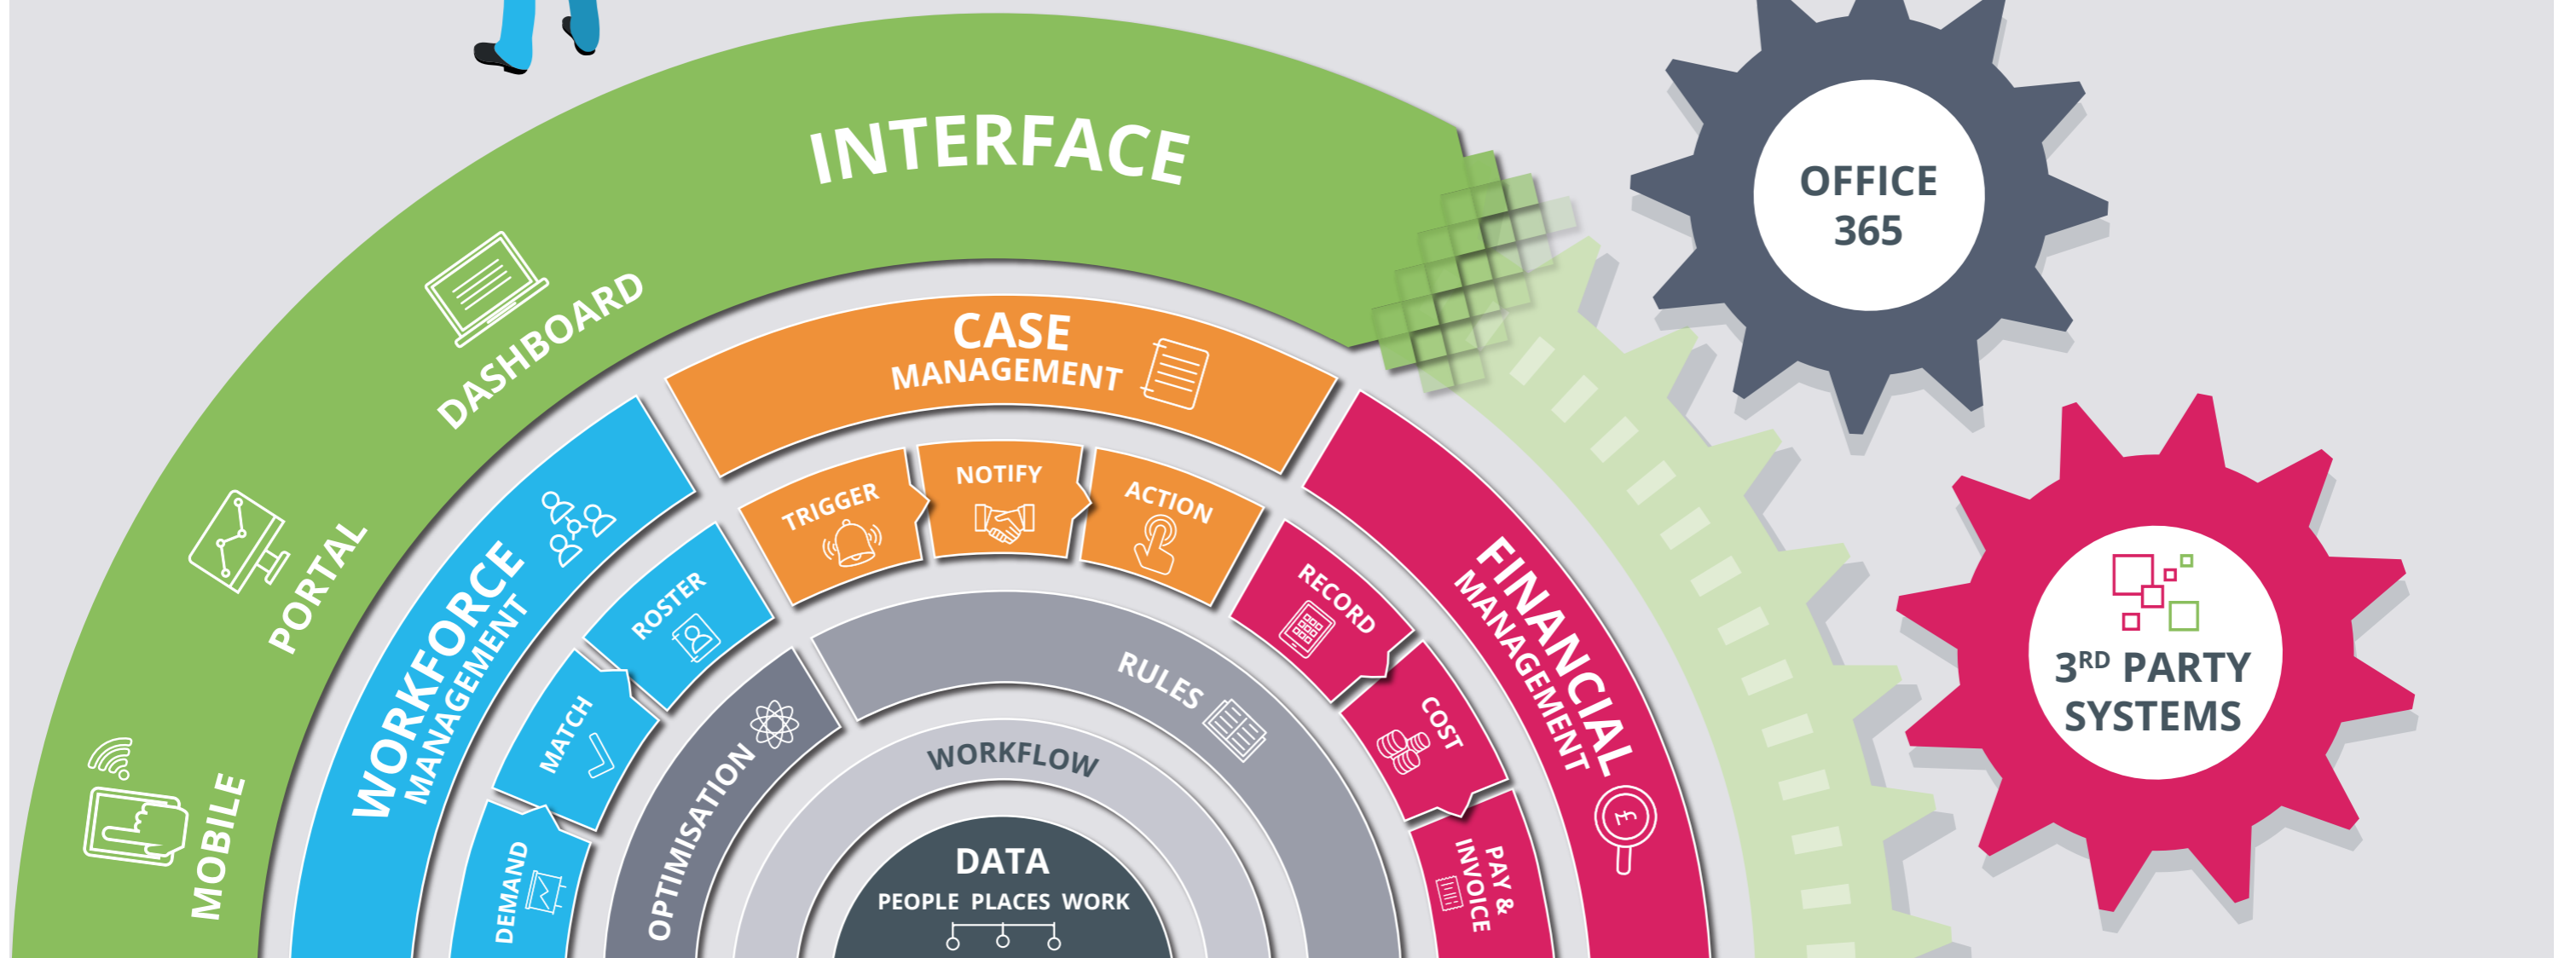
INTERFACE

DASHBOARD

PORTAL

MOBILE

CASE MANAGEMENT

WORKFORCE MANAGEMENT

ROSTER

MATCH

DEMAND

TRIGGER

NOTIFY

ACTION

FINANCIAL MANAGEMENT

RECORD

COST

PAY & INVOICE

OPTIMISATION

RULES

WORKFLOW

DATA

PEOPLE PLACES WORK

OFFICE 365

3$^{RD}$ PARTY SYSTEMS